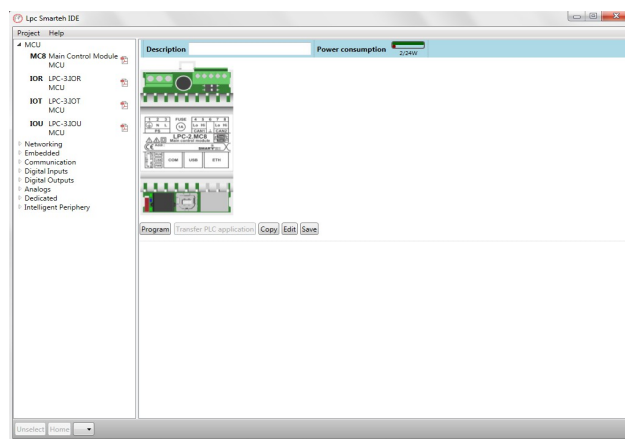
Lpc Smarteh IDE

Project Help

MCU
MC8 Main Control Module MCU
IOR LPC-3IOR MCU
IOT LPC-3IOT MCU
IOU LPC-3IOU MCU
Networking
Embedded
Communication
Digital Inputs
Digital Outputs
Analogs
Dedicated
Intelligent Periphery

Description
Power consumption
2/24W

LPC-2 MC8
Main control module
COM USB ETH

Program Transfer PLC application Copy Edit Save

Unselect Home